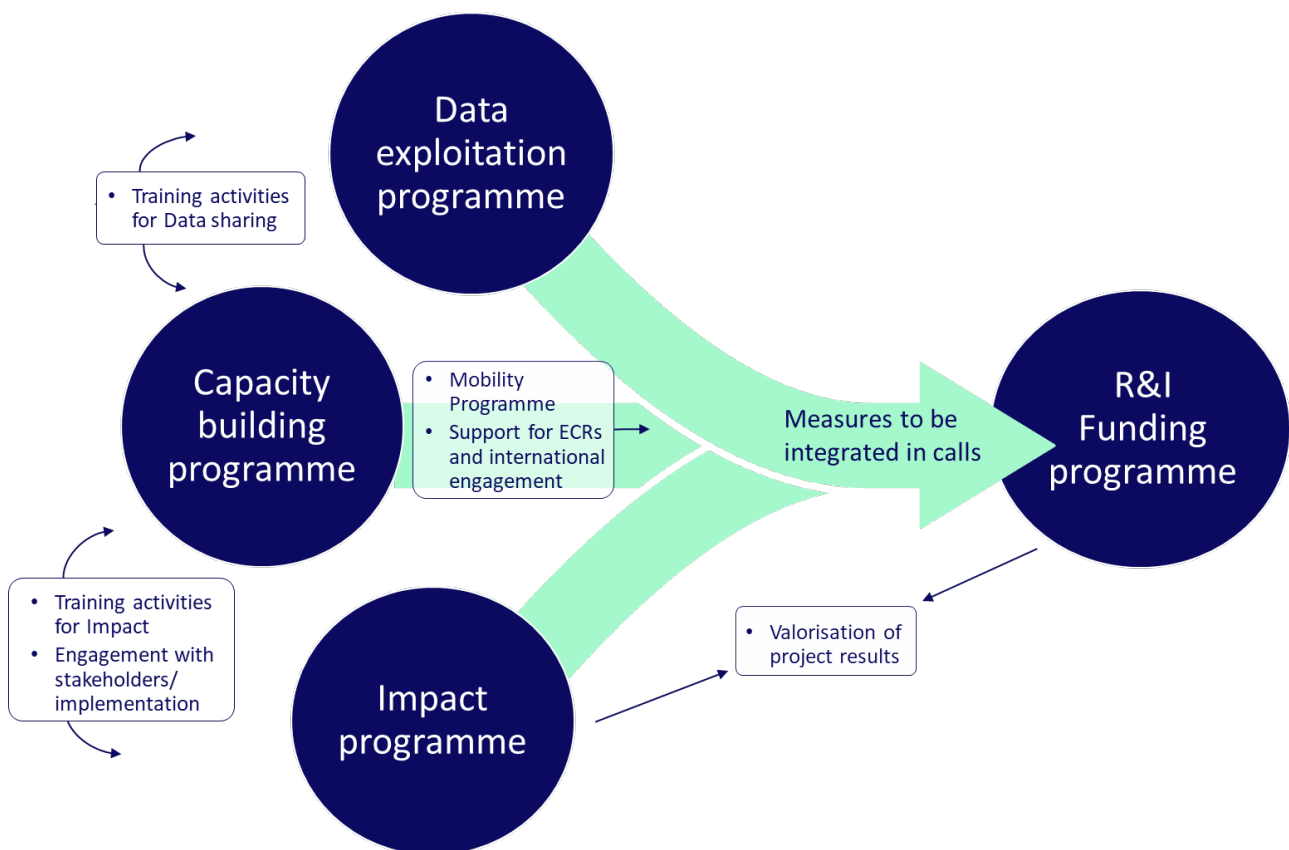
Data exploitation programme

• Training activities for Data sharing

Capacity building programme

• Mobility Programme
• Support for ECRs and international engagement

Measures to be integrated in calls

R&I Funding programme

• Training activities for Impact
• Engagement with stakeholders/ implementation

• Valorisation of project results

Impact programme